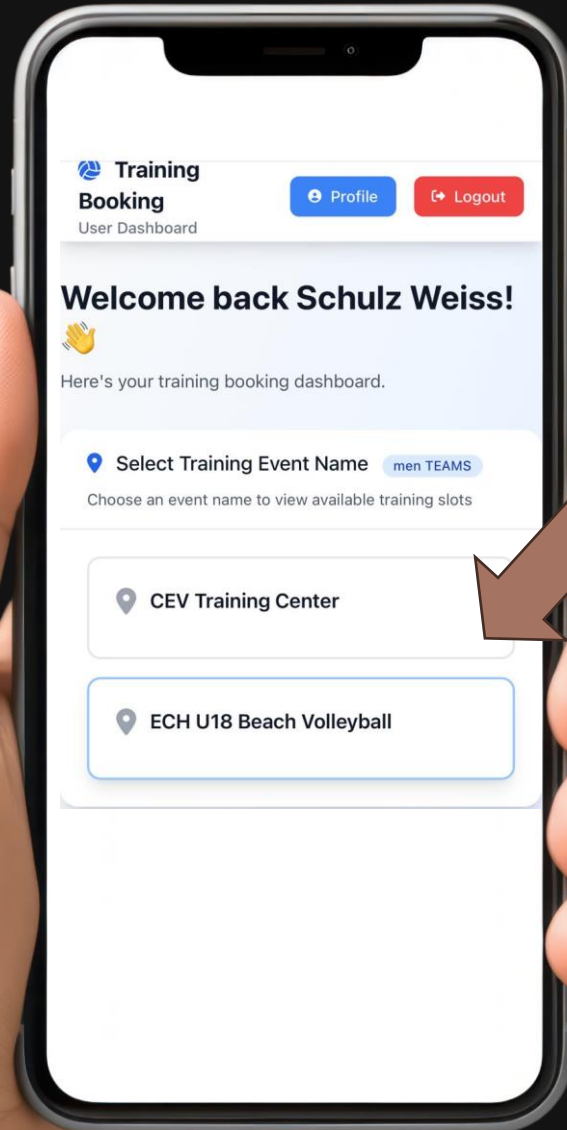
Training Booking
User Dashboard

Profile

Logout

Welcome back Schulz Weiss! 👋

Here's your training booking dashboard.

Select Training Event Name men TEAMS

Choose an event name to view available training slots

CEV Training Center

ECH U18 Beach Volleyball